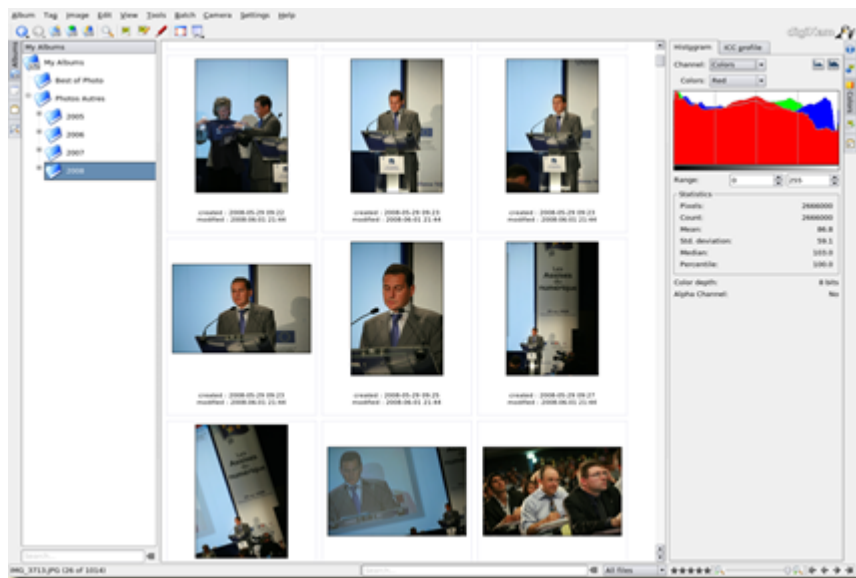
Album Tag Image Edit View Tools Batch Camera Settings Help

digiKam

My Albums

My Albums

Best of Photo

Photos Autres

2005

2006

2007

2008

created : 2008-05-29 09:22
modified : 2008-06-01 21:44

created : 2008-05-29 09:23
modified : 2008-06-01 21:44

created : 2008-05-29 09:23
modified : 2008-06-01 21:44

created : 2008-05-29 09:23
modified : 2008-06-01 21:44

created : 2008-05-29 09:25
modified : 2008-06-01 21:44

created : 2008-05-29 09:27
modified : 2008-06-01 21:44

Histogram ICC profile

Channel: Colors

Colors: Red

Range: 0 255

Statistics

Pixels: 2666000

Count: 2666000

Mean: 86.8

Std. deviation: 59.1

Median: 103.0

Percentile: 100.0

Color depth: 8 bits

Alpha Channel: No

IMG_3713.JPG (26 of 1014)

All Files